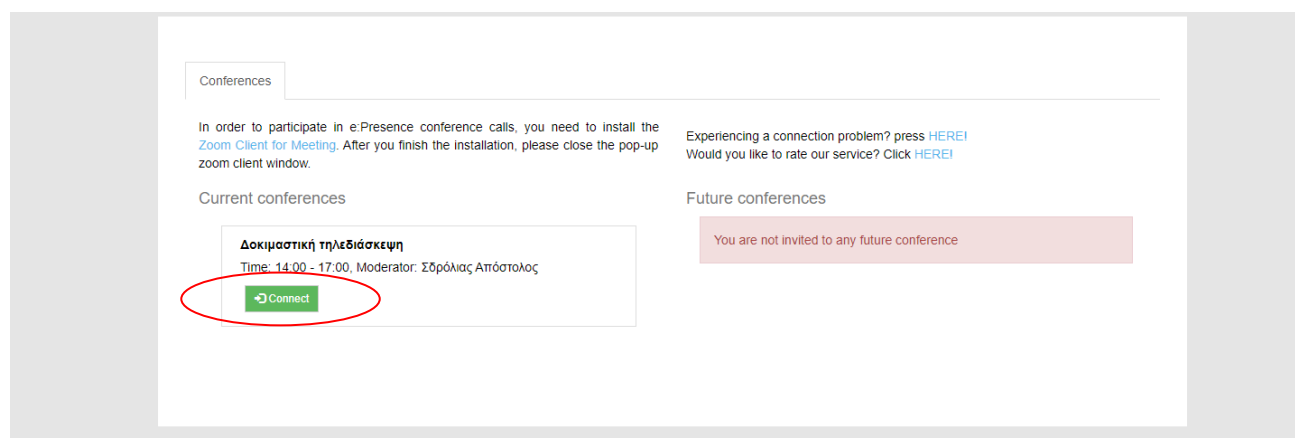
Conferences

In order to participate in e:Presence conference calls, you need to install the Zoom Client for Meeting. After you finish the installation, please close the pop-up zoom client window.

Current conferences

Δοκιμαστική τηλεδιάσκεψη

Time: 14:00 - 17:00, Moderator: Σδρόλιας Απόστολος

Connect

Experiencing a connection problem? press HERE!
Would you like to rate our service? Click HERE!

Future conferences

You are not invited to any future conference